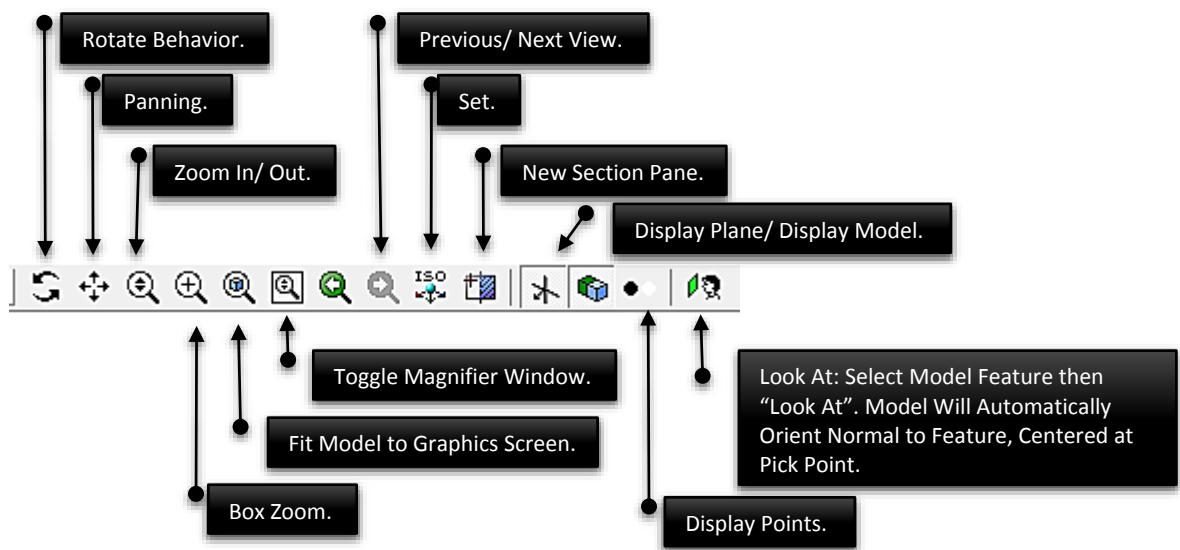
Rotate Behavior.

Panning.

Zoom In/ Out.

Previous/ Next View.

Set.

New Section Pane.

Display Plane/ Display Model.

ISO

Toggle Magnifier Window.

Fit Model to Graphics Screen.

Box Zoom.

Look At: Select Model Feature then "Look At". Model Will Automatically Orient Normal to Feature, Centered at Pick Point.

Display Points.